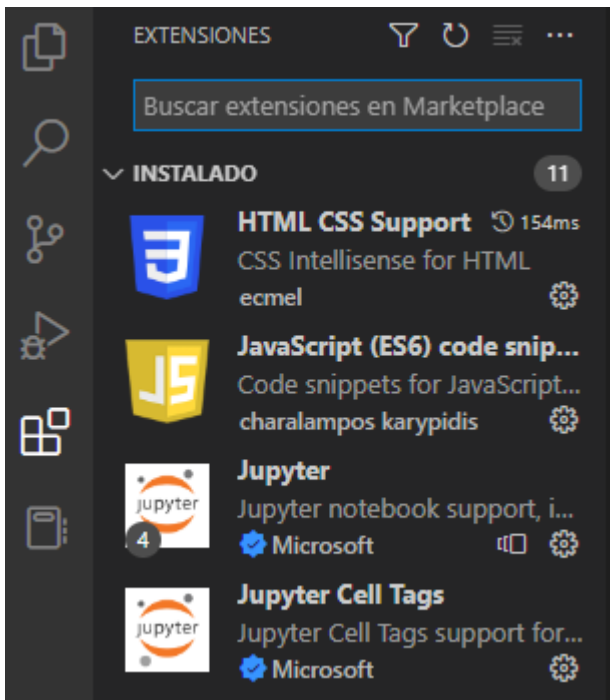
EXTENSIONES

Buscar extensiones en Marketplace

INSTALADO 11

HTML CSS Support 154ms
CSS Intellisense for HTML
ecmel

JavaScript (ES6) code snip...
Code snippets for JavaScript...
charalampos karypidis

jupyter
4
Jupyter
Jupyter notebook support, i...
Microsoft

jupyter
Jupyter Cell Tags
Jupyter Cell Tags support for...
Microsoft